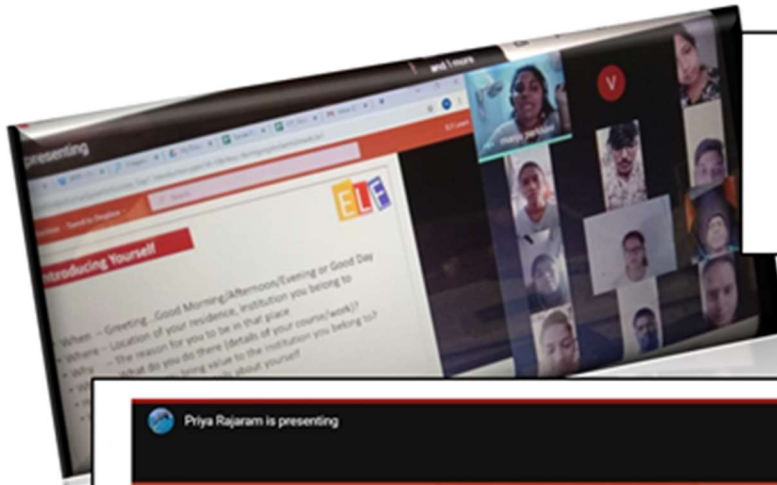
presenting

and 1 more

V

ELF

Introducing Yourself

When – Greeting – Good Morning/Afternoon/Evening or Good Day
Where – Location of your residence, institution you belong to
Why – The reason for you to be in that place
What do you do there (details of your course/work)?
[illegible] value to the institution you belong to?
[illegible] about yourself

Priya Rajaram is presenting